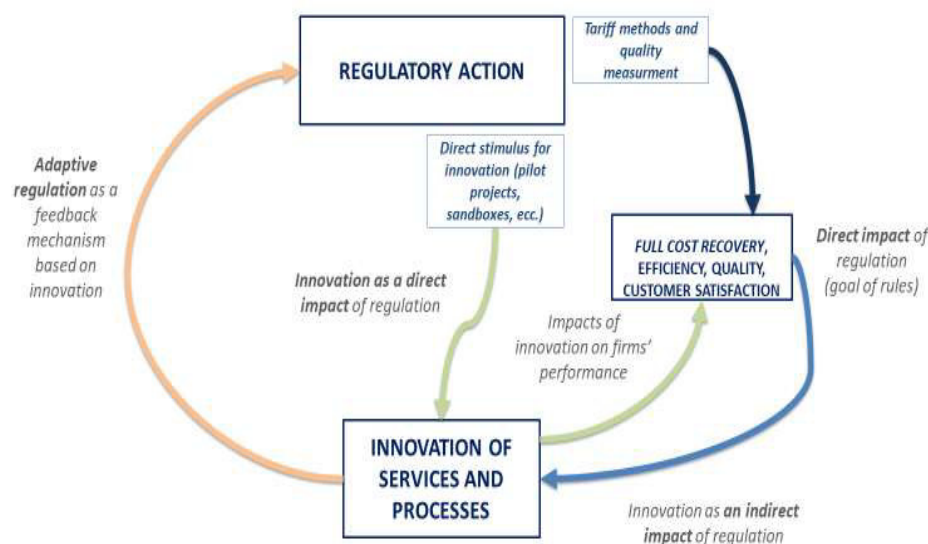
REGULATORY ACTION

Tariff methods and quality measurment

Adaptive regulation as a feedback mechanism based on innovation

Direct stimulus for innovation (pilot projects, sandboxes, ecc.)

FULL COST RECOVERY, EFFICIENCY, QUALITY, CUSTOMER SATISFACTION

Direct impact of regulation (goal of rules)

Innovation as a direct impact of regulation

Impacts of innovation on firms' performance

INNOVATION OF SERVICES AND PROCESSES

Innovation as an indirect impact of regulation